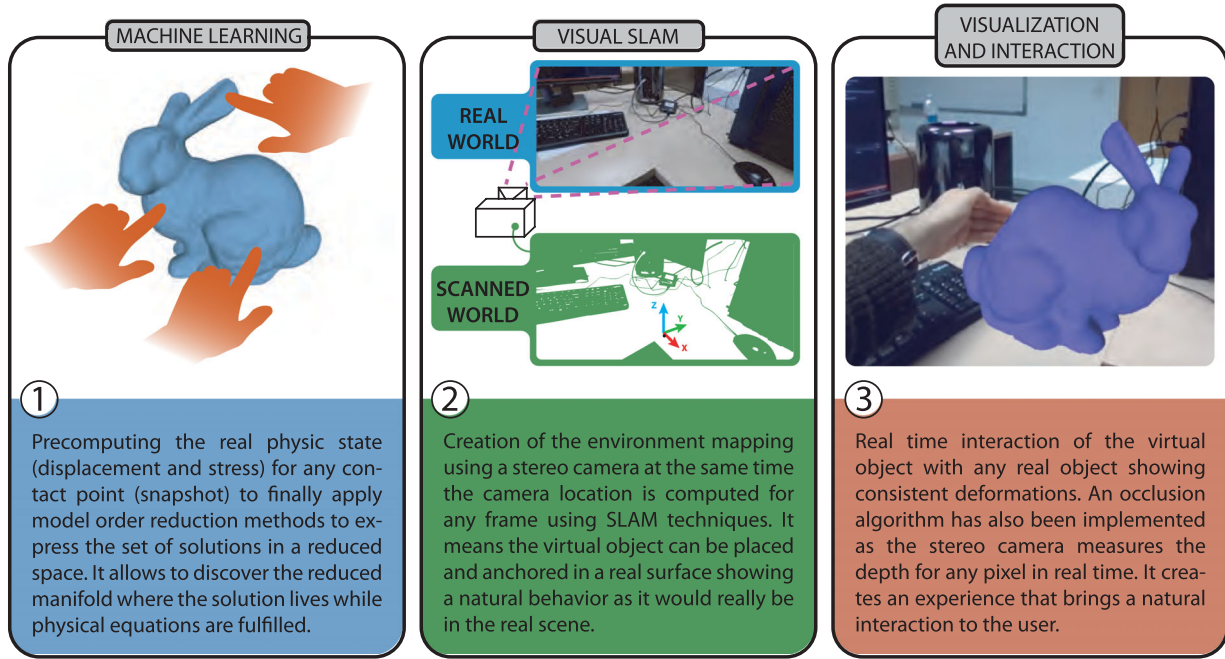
MACHINE LEARNING

1

Precomputing the real physic state (displacement and stress) for any contact point (snapshot) to finally apply model order reduction methods to express the set of solutions in a reduced space. It allows to discover the reduced manifold where the solution lives while physical equations are fulfilled.

VISUAL SLAM

REAL WORLD

SCANNED WORLD

z
y
x

2

Creation of the environment mapping using a stereo camera at the same time the camera location is computed for any frame using SLAM techniques. It means the virtual object can be placed and anchored in a real surface showing a natural behavior as it would really be in the real scene.

VISUALIZATION AND INTERACTION

3

Real time interaction of the virtual object with any real object showing consistent deformations. An occlusion algorithm has also been implemented as the stereo camera measures the depth for any pixel in real time. It creates an experience that brings a natural interaction to the user.